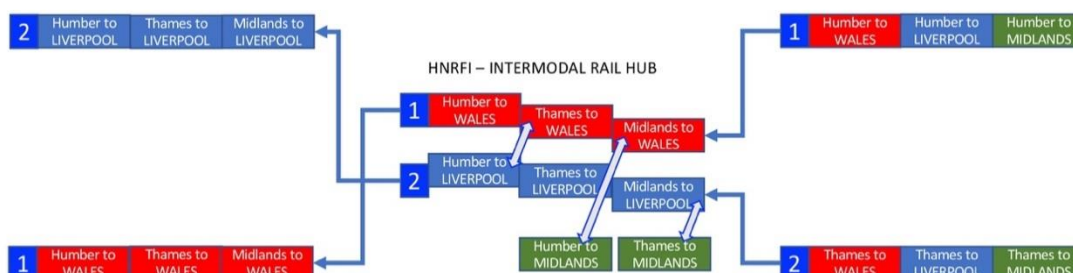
2 Humber to LIVERPOOL Thames to LIVERPOOL Midlands to LIVERPOOL

1 Humber to WALES Humber to LIVERPOOL Humber to MIDLANDS

HNRFI – INTERMODAL RAIL HUB

1 Humber to WALES Thames to WALES Midlands to WALES

2 Humber to LIVERPOOL Thames to LIVERPOOL Midlands to LIVERPOOL

Humber to MIDLANDS Thames to MIDLANDS

1 Humber to WALES Thames to WALES Midlands to WALES

2 Thames to WALES Thames to LIVERPOOL Thames to MIDLANDS